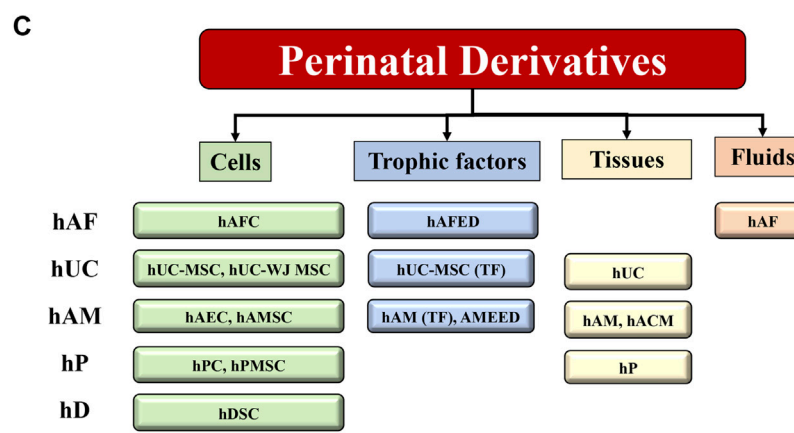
C

Perinatal Derivatives

Cells

Trophic factors

Tissues

Fluids

| | Cells | Trophic factors | Tissues | Fluids |
|---|---|---|---|---|
| hAF | hAFC | hAFED | | hAF |
| hUC | hUC-MSC, hUC-WJ MSC | hUC-MSC (TF) | hUC | |
| hAM | hAEC, hAMSC | hAM (TF), AMEED | hAM, hACM | |
| hP | hPC, hPMSC | | hP | |
| hD | hDSC | | | |